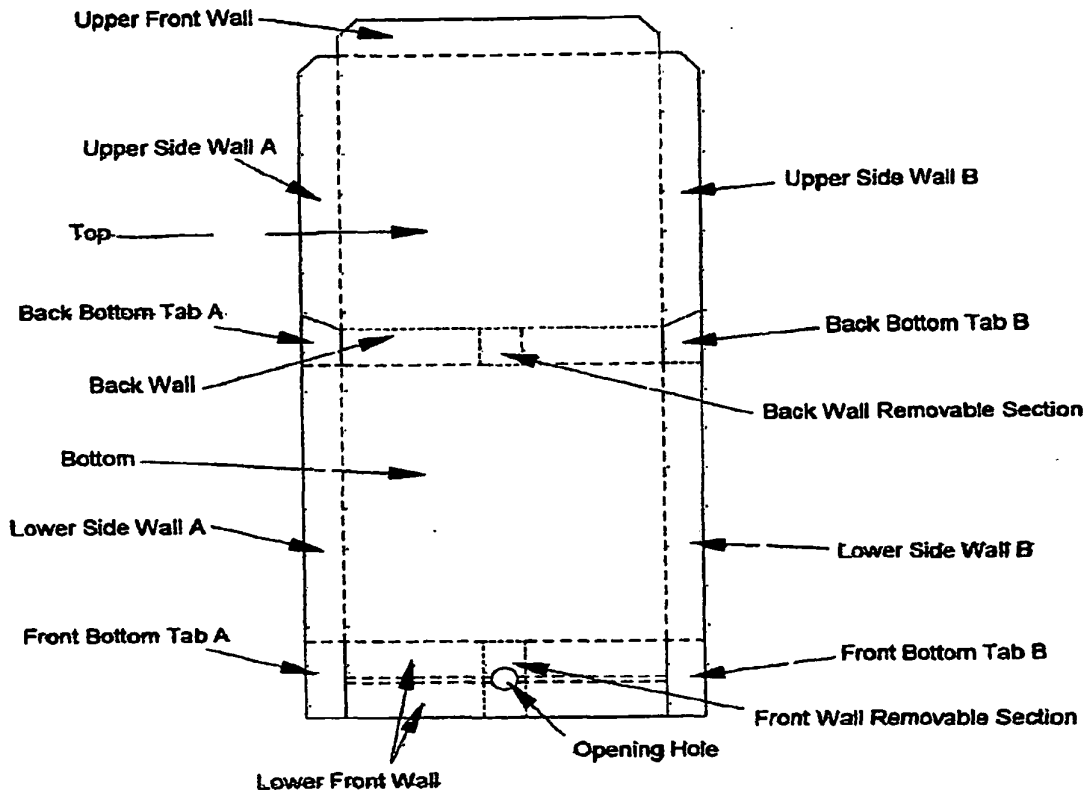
Upper Front Wall

Upper Side Wall A

Upper Side Wall B

Top

Back Bottom Tab A

Back Bottom Tab B

Back Wall

Back Wall Removable Section

Bottom

Lower Side Wall A

Lower Side Wall B

Front Bottom Tab A

Front Bottom Tab B

Front Wall Removable Section

Opening Hole

Lower Front Wall